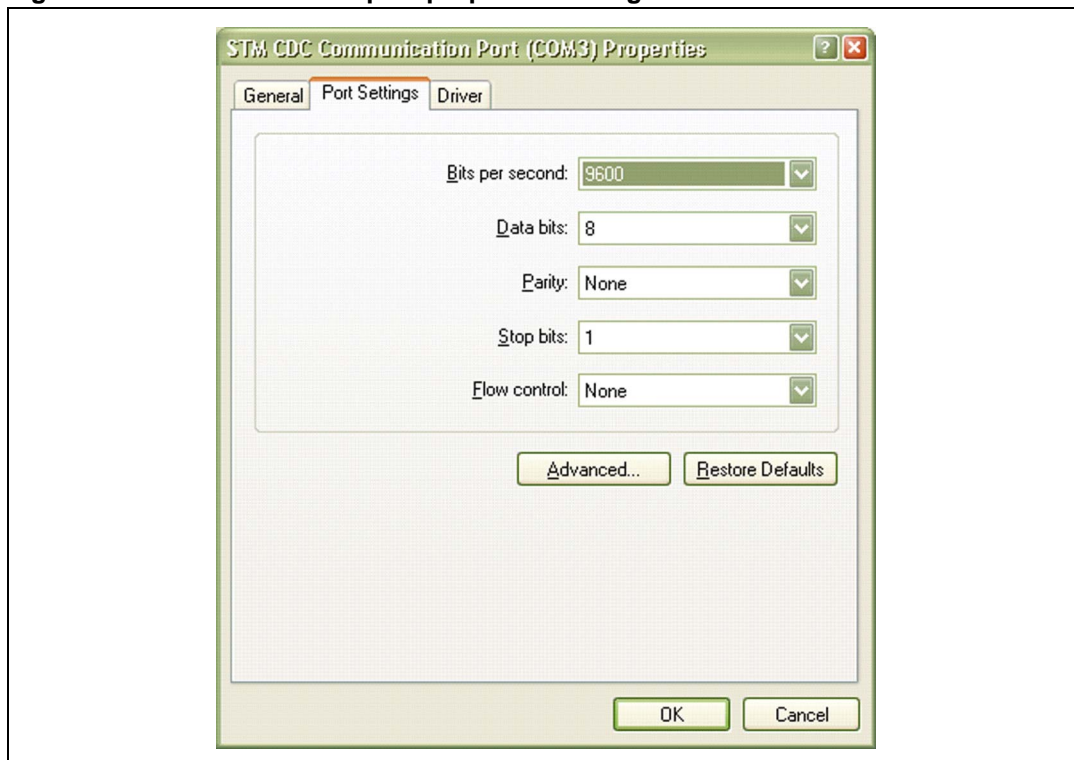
STM CDC Communication Port (COM3) Properties

General | Port Settings | Driver

Bits per second: 9600

Data bits: 8

Parity: None

Stop bits: 1

Flow control: None

Advanced...

Restore Defaults

OK

Cancel